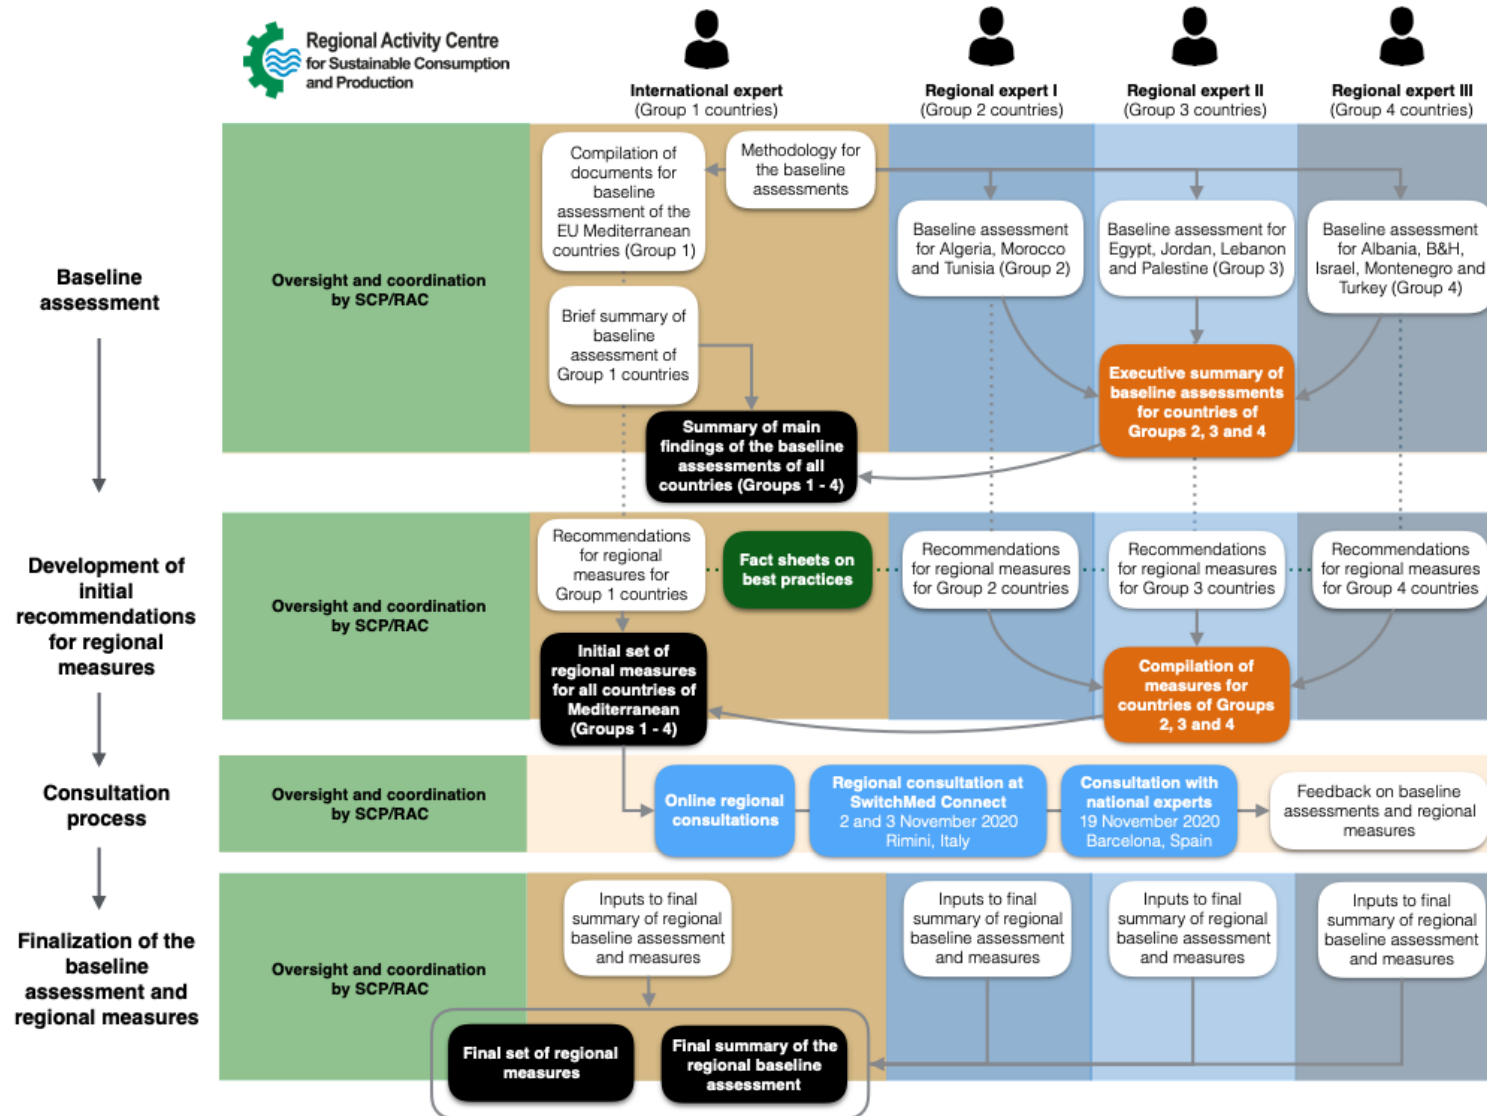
Regional Activity Centre for Sustainable Consumption and Production

International expert (Group 1 countries)

Regional expert I (Group 2 countries)

Regional expert II (Group 3 countries)

Regional expert III (Group 4 countries)

Baseline assessment

Oversight and coordination by SCP/RAC

Compilation of documents for baseline assessment of the EU Mediterranean countries (Group 1)

Methodology for the baseline assessments

Baseline assessment for Algeria, Morocco and Tunisia (Group 2)

Baseline assessment for Egypt, Jordan, Lebanon and Palestine (Group 3)

Baseline assessment for Albania, B&H, Israel, Montenegro and Turkey (Group 4)

Brief summary of baseline assessment of Group 1 countries

Executive summary of baseline assessments for countries of Groups 2, 3 and 4

Summary of main findings of the baseline assessments of all countries (Groups 1 - 4)

Development of initial recommendations for regional measures

Oversight and coordination by SCP/RAC

Recommendations for regional measures for Group 1 countries

Fact sheets on best practices

Recommendations for regional measures for Group 2 countries

Recommendations for regional measures for Group 3 countries

Recommendations for regional measures for Group 4 countries

Initial set of regional measures for all countries of Mediterranean (Groups 1 - 4)

Compilation of measures for countries of Groups 2, 3 and 4

Consultation process

Oversight and coordination by SCP/RAC

Online regional consultations

Regional consultation at SwitchMed Connect 2 and 3 November 2020 Rimini, Italy

Consultation with national experts 19 November 2020 Barcelona, Spain

Feedback on baseline assessments and regional measures

Finalization of the baseline assessment and regional measures

Oversight and coordination by SCP/RAC

Inputs to final summary of regional baseline assessment and measures

Inputs to final summary of regional baseline assessment and measures

Inputs to final summary of regional baseline assessment and measures

Inputs to final summary of regional baseline assessment and measures

Final set of regional measures

Final summary of the regional baseline assessment